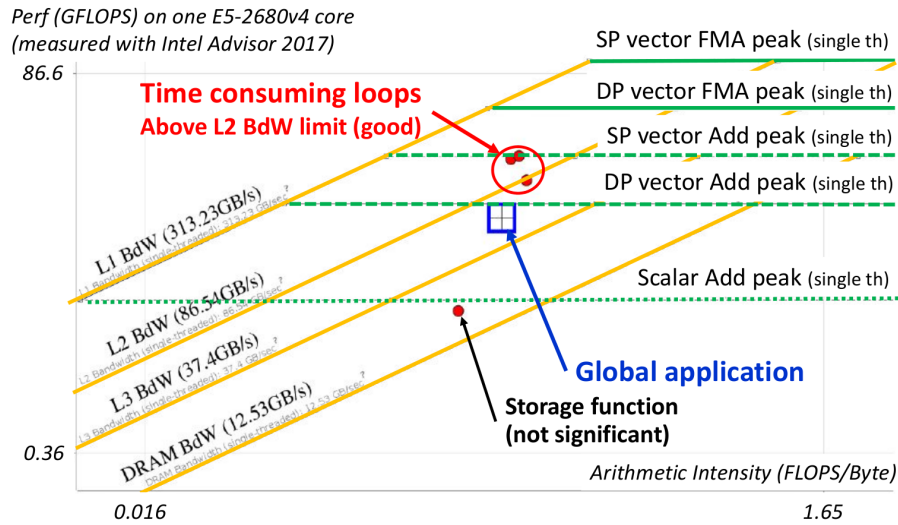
Perf (GFLOPS) on one E5-2680v4 core
(measured with Intel Advisor 2017)

86.6

SP vector FMA peak (single th)

Time consuming loops
Above L2 BdW limit (good)

DP vector FMA peak (single th)

SP vector Add peak (single th)

DP vector Add peak (single th)

L1 BdW (313.23GB/s)
L1 Bandwidth (single-threaded): 313.23 GB/sec

Scalar Add peak (single th)

L2 BdW (86.54GB/s)
L2 Bandwidth (single-threaded): 86.54 GB/sec

L3 BdW (37.4GB/s)
L3 Bandwidth (single-threaded): 37.4 GB/sec

Global application

DRAM BdW (12.53GB/s)
DRAM Bandwidth (single-threaded): 12.53 GB/sec

Storage function
(not significant)

0.36

Arithmetic Intensity (FLOPS/Byte)

0.016

1.65